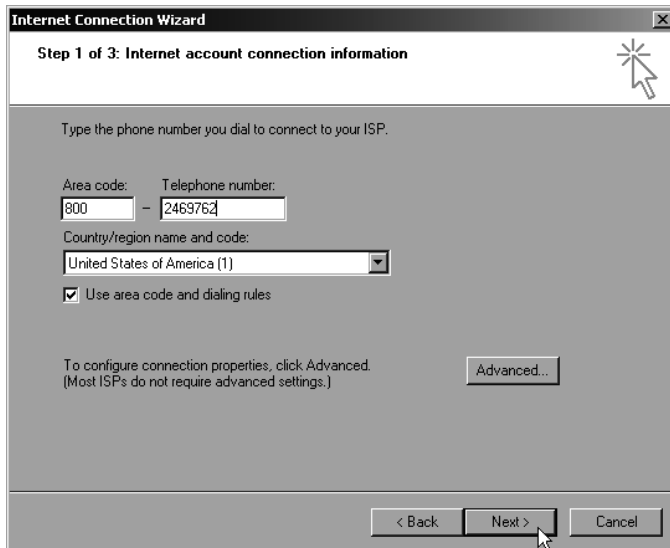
Internet Connection Wizard

Step 1 of 3: Internet account connection information

Type the phone number you dial to connect to your ISP.

Area code: Telephone number:

800 – 2469762

Country/region name and code:

United States of America (1)

Use area code and dialing rules

To configure connection properties, click Advanced. (Most ISPs do not require advanced settings.)

Advanced...

< Back Next > Cancel